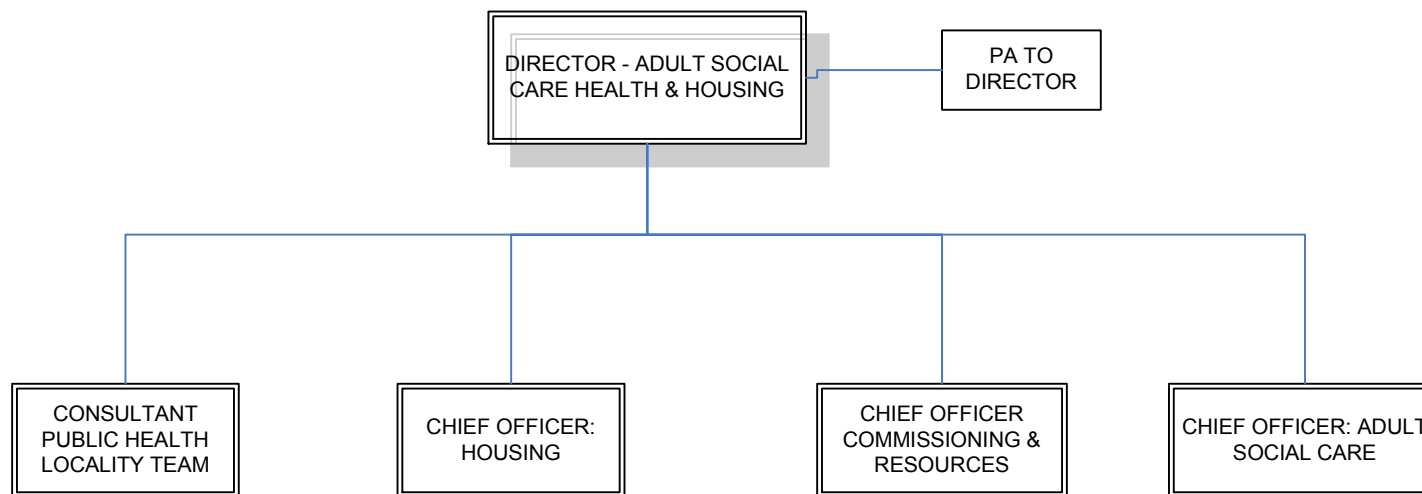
DIRECTOR - ADULT SOCIAL CARE HEALTH & HOUSING

PA TO DIRECTOR

CONSULTANT PUBLIC HEALTH LOCALITY TEAM

CHIEF OFFICER: HOUSING

CHIEF OFFICER COMMISSIONING & RESOURCES

CHIEF OFFICER: ADULT SOCIAL CARE